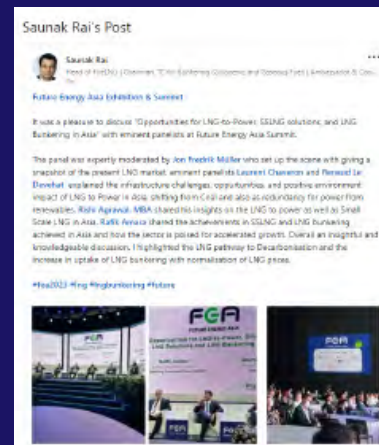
Saunak Rai's Post

Saunak Rai
Head of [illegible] | Chairman, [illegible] | Ambassador & Co...

Future Energy Asia Exhibition & Summit

It was a pleasure to discuss "Opportunities for LNG-to-Power, SSLNG solutions, and LNG Bunkering in Asia" with eminent panelists at Future Energy Asia Summit.

The panel was expertly moderated by Jon Fredrik Müller who set up the scene with giving a snapshot of the present LNG market; eminent panelists Laurent Chaveron and Renaud Le Dévéhat explained the infrastructure challenges, opportunities, and positive environment impact of LNG to Power in Asia, shifting from Coal and also as redundancy for power from renewables. Rishi Agrawal, MBA shared his insights on the LNG to power as well as Small Scale LNG in Asia. Rafik Ameur shared the achievements in SSLNG and LNG bunkering achieved in Asia and how the sector is poised for accelerated growth. Overall an insightful and knowledgeable discussion. I highlighted the LNG pathway to Decarbonisation and the increase in uptake of LNG bunkering with normalisation of LNG prices.

#fea2023 #lng #lngbunkering #futures

FEA

FEA
FUTURE ENERGY ASIA
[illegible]

FEA